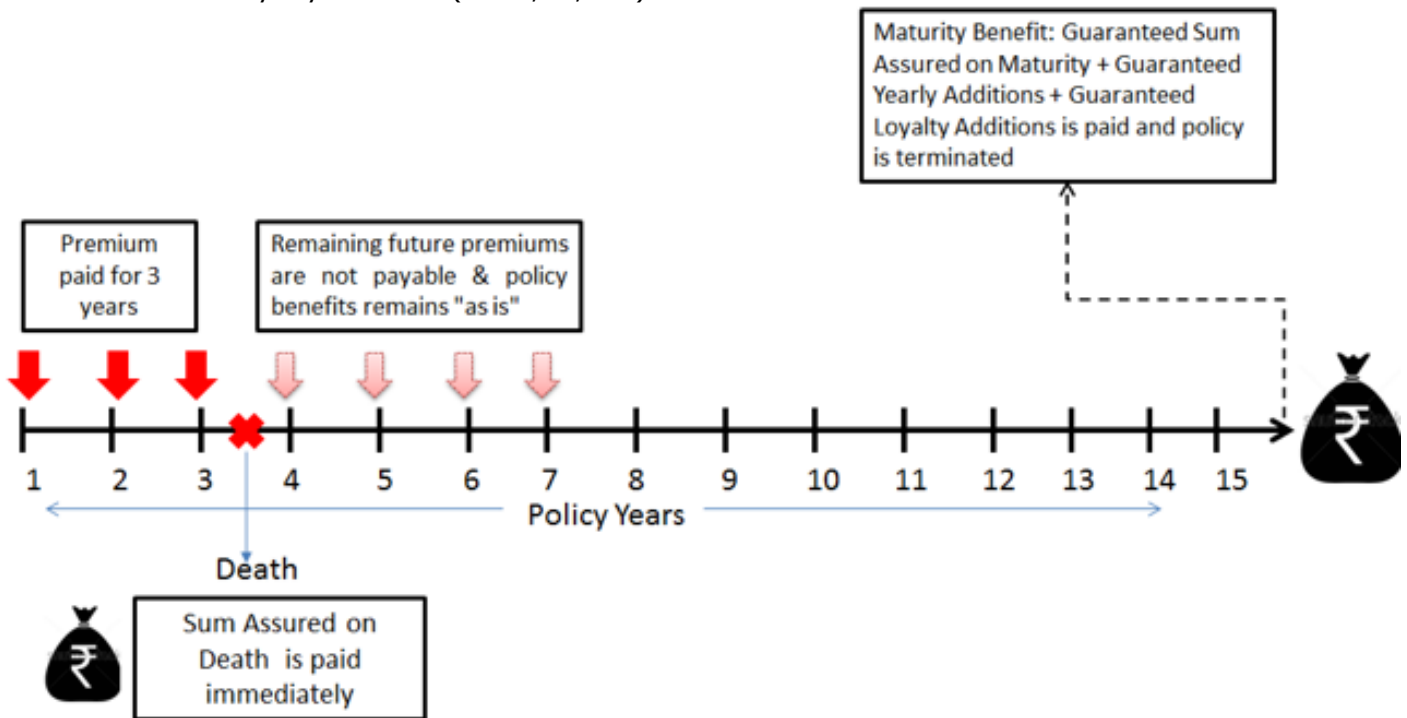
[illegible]

Maturity Benefit: Guaranteed Sum Assured on Maturity + Guaranteed Yearly Additions + Guaranteed Loyalty Additions is paid and policy is terminated

Premium paid for 3 years

Remaining future premiums are not payable & policy benefits remains "as is"

₹

1 2 3 4 5 6 7 8 9 10 11 12 13 14 15

Policy Years

Death

₹

Sum Assured on Death is paid immediately